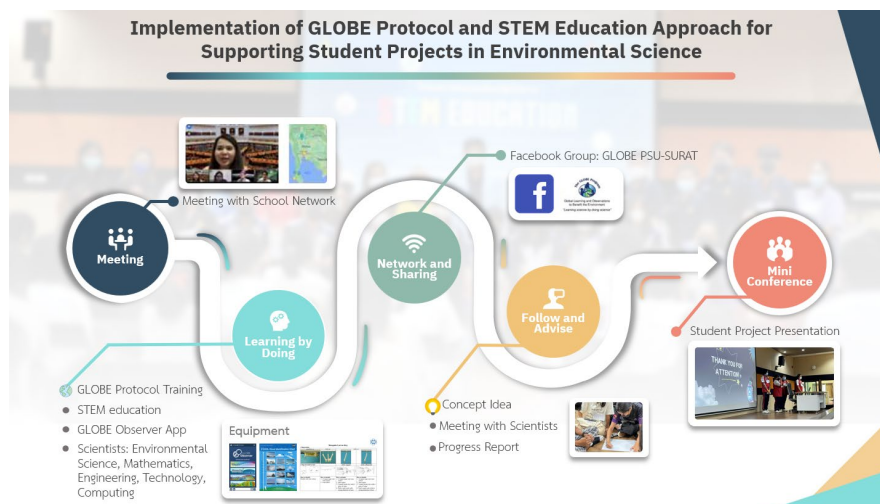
Implementation of GLOBE Protocol and STEM Education Approach for Supporting Student Projects in Environmental Science

Meeting

Meeting with School Network

Learning by Doing

GLOBE Protocol Training
STEM education
GLOBE Observer App
Scientists: Environmental Science, Mathematics, Engineering, Technology, Computing

Equipment

Network and Sharing

Facebook Group: GLOBE PSU-SURAT

Follow and Advise

Concept Idea
Meeting with Scientists
Progress Report

Mini Conference

Student Project Presentation

THANK YOU FOR ATTENTION